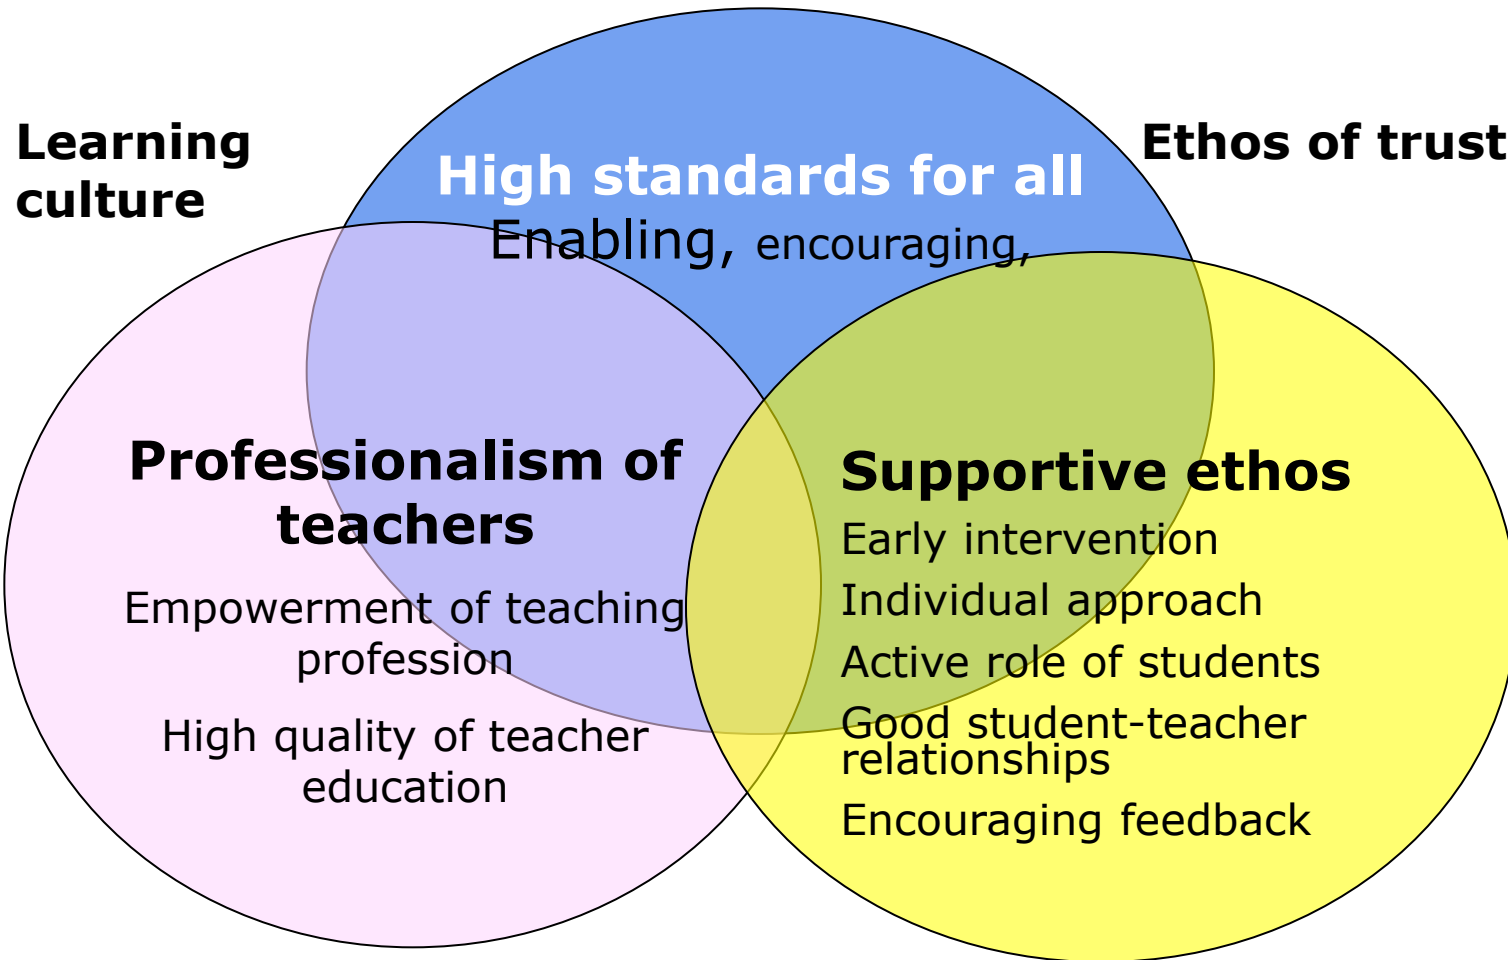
Learning culture

High standards for all

Enabling, encouraging,

Ethos of trust

Professionalism of teachers

Empowerment of teaching profession

High quality of teacher education

Supportive ethos

Early intervention

Individual approach

Active role of students

Good student-teacher relationships

Encouraging feedback